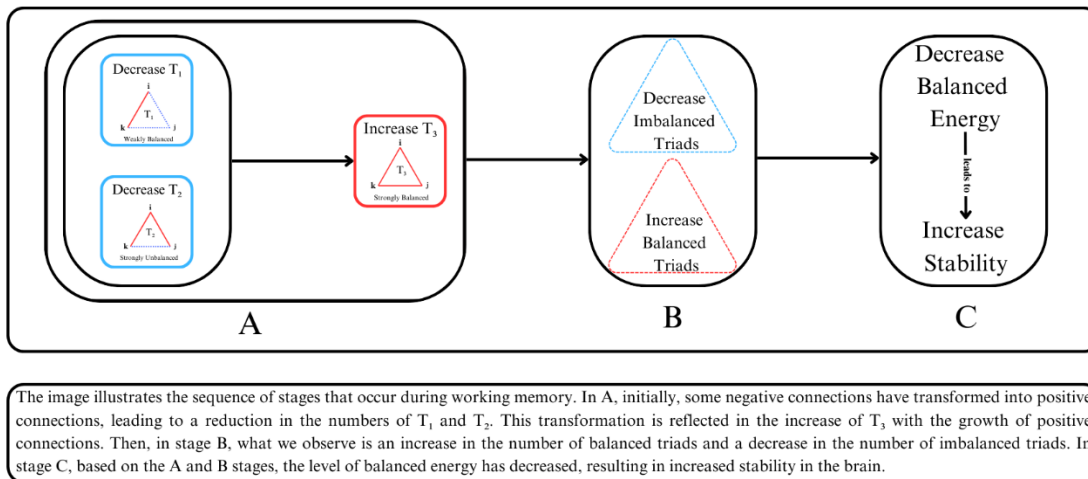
Decrease $T_1$

i

$T_1$

k j

Weakly Balanced

Decrease $T_2$

i

$T_2$

k j

Strongly Unbalanced

Increase $T_3$

i

$T_3$

k j

Strongly Balanced

A

Decrease Imbalanced Triads

Increase Balanced Triads

B

Decrease Balanced Energy

leads to

Increase Stability

C

The image illustrates the sequence of stages that occur during working memory. In A, initially, some negative connections have transformed into positive connections, leading to a reduction in the numbers of $T_1$ and $T_2$. This transformation is reflected in the increase of $T_3$ with the growth of positive connections. Then, in stage B, what we observe is an increase in the number of balanced triads and a decrease in the number of imbalanced triads. In stage C, based on the A and B stages, the level of balanced energy has decreased, resulting in increased stability in the brain.